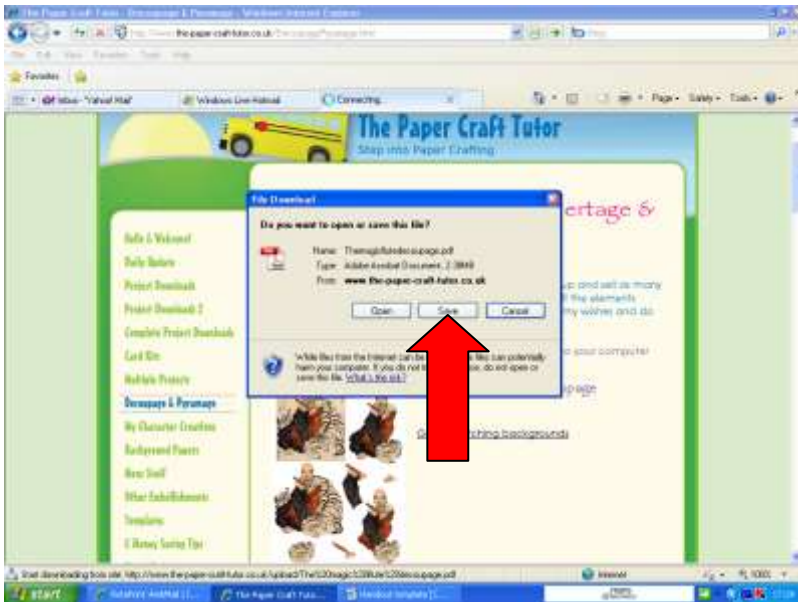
The Paper Craft Tutor - Decoupage & Pyramage - Windows Internet Explorer

www.the-paper-craft-tutor.co.uk

File Edit View Favorites Tools Help

Favorites

Inbox - "Yahoo! Mail" | Windows Live Hotmail | Connecting...

Page • Safety • Tools •

The Paper Craft Tutor
Step into Paper Crafting

Hello & Welcome!
Daily Update
Project Downloads
Project Downloads 2
Complete Project Downloads
Card Kits
Multiple Projects
Decoupage & Pyramage
My Character Creations
Background Papers
Neat Stuff
Other Embellishments
Templates
£ Money Saving Tips

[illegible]ertage &

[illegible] and set as many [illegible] the elements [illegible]my wishes and do

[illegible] your computer

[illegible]page

G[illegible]tching backgrounds

File Download

Do you want to open or save this file?

Name: Themagicflutedecoupage.pdf
Type: Adobe Acrobat Document, 2.38MB
From: www.the-paper-craft-tutor.co.uk

Open | Save | Cancel

While files from the Internet can be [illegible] files can potentially harm your computer. If you do not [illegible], do not open or save this file. What's the risk?

Start downloading from site: http://www.the-paper-craft-tutor.co.uk/upload/The%20magic%20flute%20decoupage.pdf

Internet | 100%

start | Hotmail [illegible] | The Paper Craft Tuto... | Handout template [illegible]